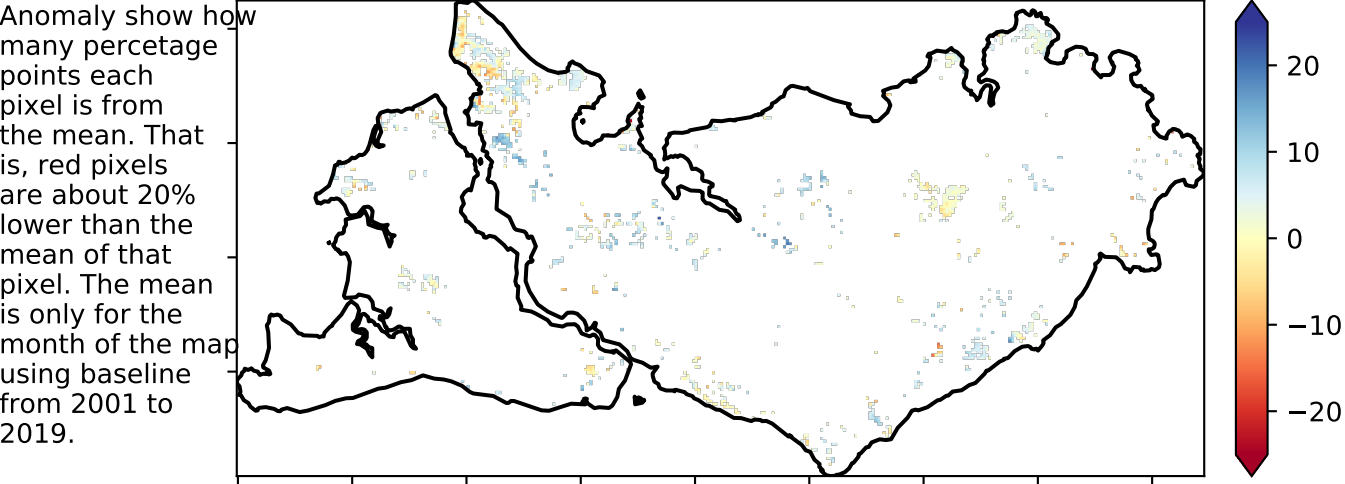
Anomaly show how many percetage points each pixel is from the mean. That is, red pixels are about 20% lower than the mean of that pixel. The mean is only for the month of the map using baseline from 2001 to 2019.

20
10
0
−10
−20